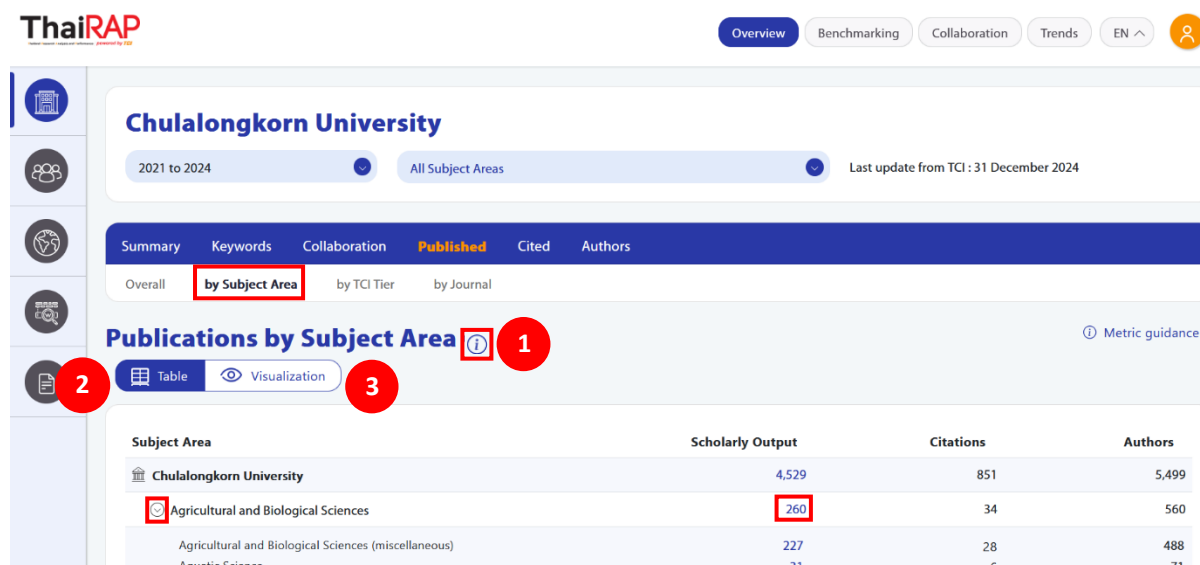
ThaiRAP

Overview Benchmarking Collaboration Trends EN

Chulalongkorn University

2021 to 2024 All Subject Areas Last update from TCI : 31 December 2024

Summary Keywords Collaboration Published Cited Authors

Overall by Subject Area by TCI Tier by Journal

Publications by Subject Area 1

Metric guidance

2 Table Visualization 3

| Subject Area | Scholarly Output | Citations | Authors |
|---|---|---|---|
| Chulalongkorn University | 4,529 | 851 | 5,499 |
| Agricultural and Biological Sciences | 260 | 34 | 560 |
| Agricultural and Biological Sciences (miscellaneous) | 227 | 28 | 488 |
| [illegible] | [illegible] | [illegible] | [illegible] |